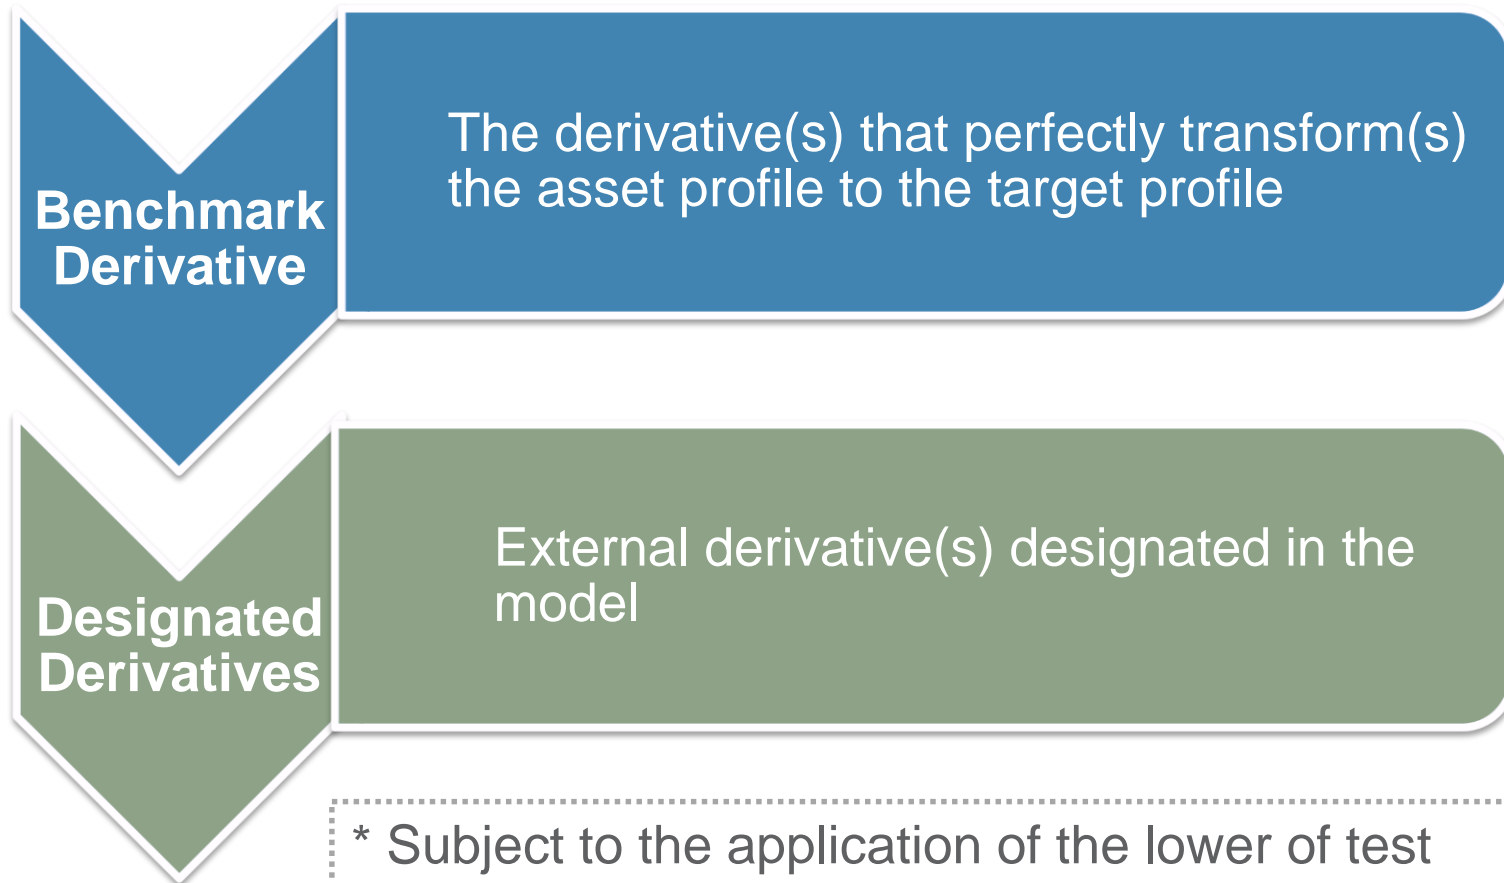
Benchmark Derivative

The derivative(s) that perfectly transform(s) the asset profile to the target profile

Designated Derivatives

External derivative(s) designated in the model

* Subject to the application of the lower of test